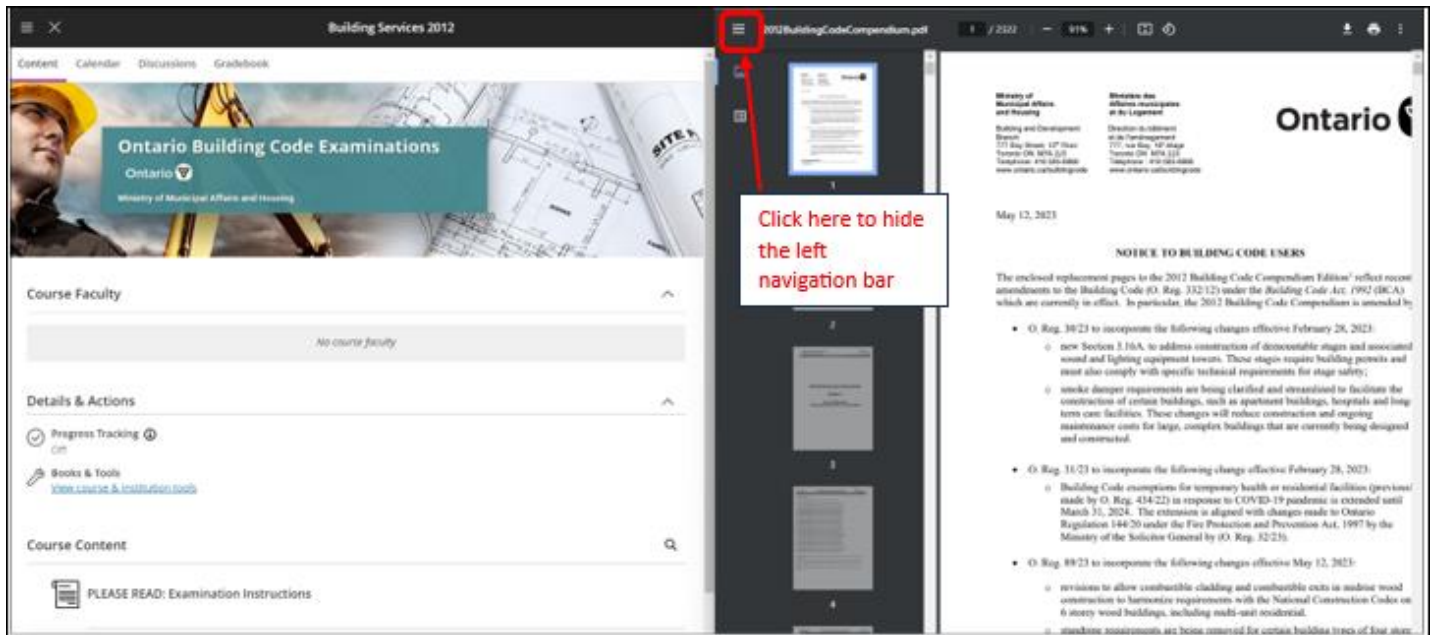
Building Services 2012

Content Calendar Discussions Gradebook

Ontario Building Code Examinations

Ontario

Ministry of Municipal Affairs and Housing

Course Faculty

No course faculty

Details & Actions

Progress Tracking
Off

Books & Tools
View course & institution tools

Course Content

PLEASE READ: Examination Instructions

2012BuildingCodeCompendium.pdf 1 / 2322 — 91% +

1

2

3

4

Click here to hide the left navigation bar

Ministry of Municipal Affairs and Housing

Ministère des Affaires municipales et du Logement

Building and Development Branch
777 Bay Street, 10th Floor
Toronto ON M7A 2J3
Telephone: 416-585-6666
www.ontario.ca/buildingcode

Direction du bâtiment et de l'aménagement
777, rue Bay, 16e étage
Toronto ON M7A 2J3
Téléphone : 416-585-6666
www.ontario.ca/buildingcode

Ontario

May 12, 2023

NOTICE TO BUILDING CODE USERS

The enclosed replacement pages to the 2012 Building Code Compendium Edition reflect recent amendments to the Building Code (O. Reg. 332/12) under the Building Code Act, 1992 (BCA) which are currently in effect. In particular, the 2012 Building Code Compendium is amended by

• O. Reg. 30/23 to incorporate the following changes effective February 28, 2023:

○ new Section 3.16A. to address construction of demountable stages and associated sound and lighting equipment towers. These stages require building permits and must also comply with specific technical requirements for stage safety;

○ smoke damper requirements are being clarified and streamlined to facilitate the construction of certain buildings, such as apartment buildings, hospitals and long-term care facilities. These changes will reduce construction and ongoing maintenance costs for large, complex buildings that are currently being designed and constructed.

• O. Reg. 31/23 to incorporate the following change effective February 28, 2023:

○ Building Code exemptions for temporary health or residential facilities (previously made by O. Reg. 434/22) in response to COVID-19 pandemic is extended until March 31, 2024. The extension is aligned with changes made to Ontario Regulation 144/20 under the Fire Protection and Prevention Act, 1997 by the Ministry of the Solicitor General by (O. Reg. 32/23).

• O. Reg. 89/23 to incorporate the following changes effective May 12, 2023:

○ revisions to allow combustible cladding and combustible exits in midrise wood construction to harmonize requirements with the National Construction Codes on 6 storey wood buildings, including multi-unit residential.

○ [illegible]